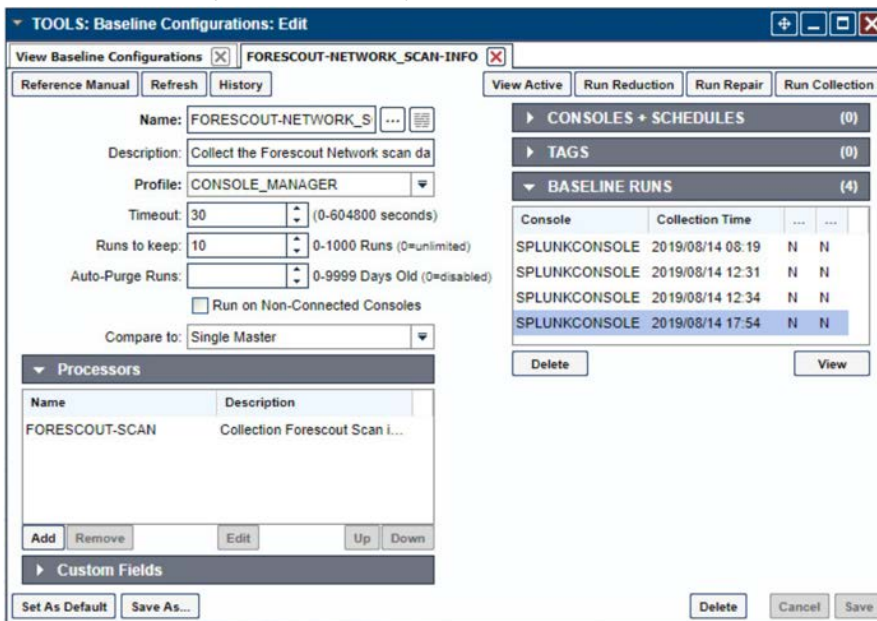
TOOLS: Baseline Configurations: Edit

View Baseline Configurations | FORESCOUT-NETWORK_SCAN-INFO

Reference Manual | Refresh | History

View Active | Run Reduction | Run Repair | Run Collection

Name: FORESCOUT-NETWORK_S

Description: Collect the Forescout Network scan da

Profile: CONSOLE_MANAGER

Timeout: 30 (0-604800 seconds)

Runs to keep: 10 0-1000 Runs (0=unlimited)

Auto-Purge Runs: 0-9999 Days Old (0=disabled)

Run on Non-Connected Consoles

Compare to: Single Master

Processors

| Name | Description |
|---|---|
| FORESCOUT-SCAN | Collection Forescout Scan i... |

Add | Remove | Edit | Up | Down

Custom Fields

CONSOLES + SCHEDULES (0)

TAGS (0)

BASELINE RUNS (4)

| Console | Collection Time | ... | ... |
|---|---|---|---|
| SPLUNKCONSOLE | 2019/08/14 08:19 | N | N |
| SPLUNKCONSOLE | 2019/08/14 12:31 | N | N |
| SPLUNKCONSOLE | 2019/08/14 12:34 | N | N |
| SPLUNKCONSOLE | 2019/08/14 17:54 | N | N |

Delete | View

Set As Default | Save As...

Delete | Cancel | Save